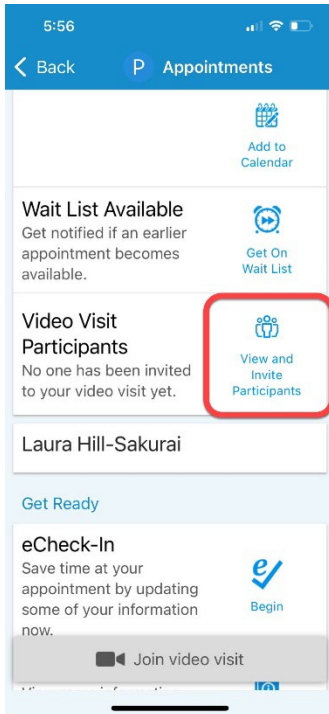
5:56

Back P Appointments

Add to Calendar

Wait List Available
Get notified if an earlier appointment becomes available.

Get On Wait List

Video Visit Participants
No one has been invited to your video visit yet.

View and Invite Participants

Laura Hill-Sakurai

Get Ready

eCheck-In
Save time at your appointment by updating some of your information now.

Begin

Join video visit

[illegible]